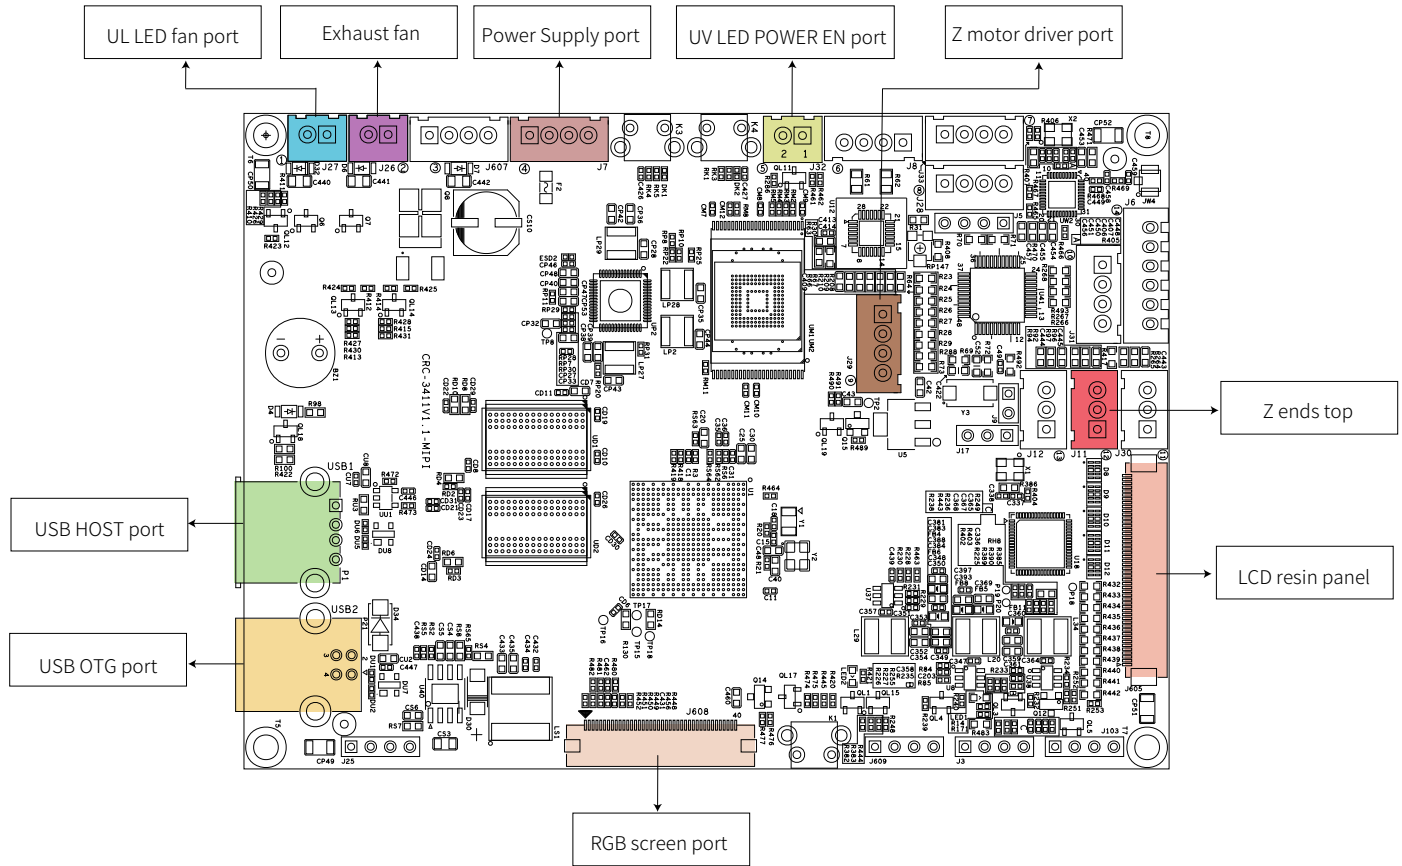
UL LED fan port

Exhaust fan

Power Supply port

UV LED POWER EN port

Z motor driver port

Z ends top

USB HOST port

LCD resin panel

USB OTG port

RGB screen port

CRC-3411V1.1-MIPI

J27
J26
J607
J7
K3
K4
J32
J8
J28
J6
J5
J29
J12
J11
J30
J17
J605
J608
J609
J3
J103
J25
USB1
USB2
P1
K1
U5
Y3
Y1
Y2
2
1
40